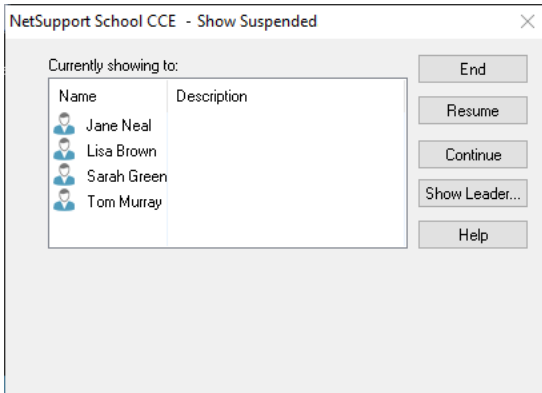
NetSupport School CCE - Show Suspended

Currently showing to:

| Name | Description |
|---|---|
| Jane Neal | |
| Lisa Brown | |
| Sarah Green | |
| Tom Murray | |

End

Resume

Continue

Show Leader...

Help